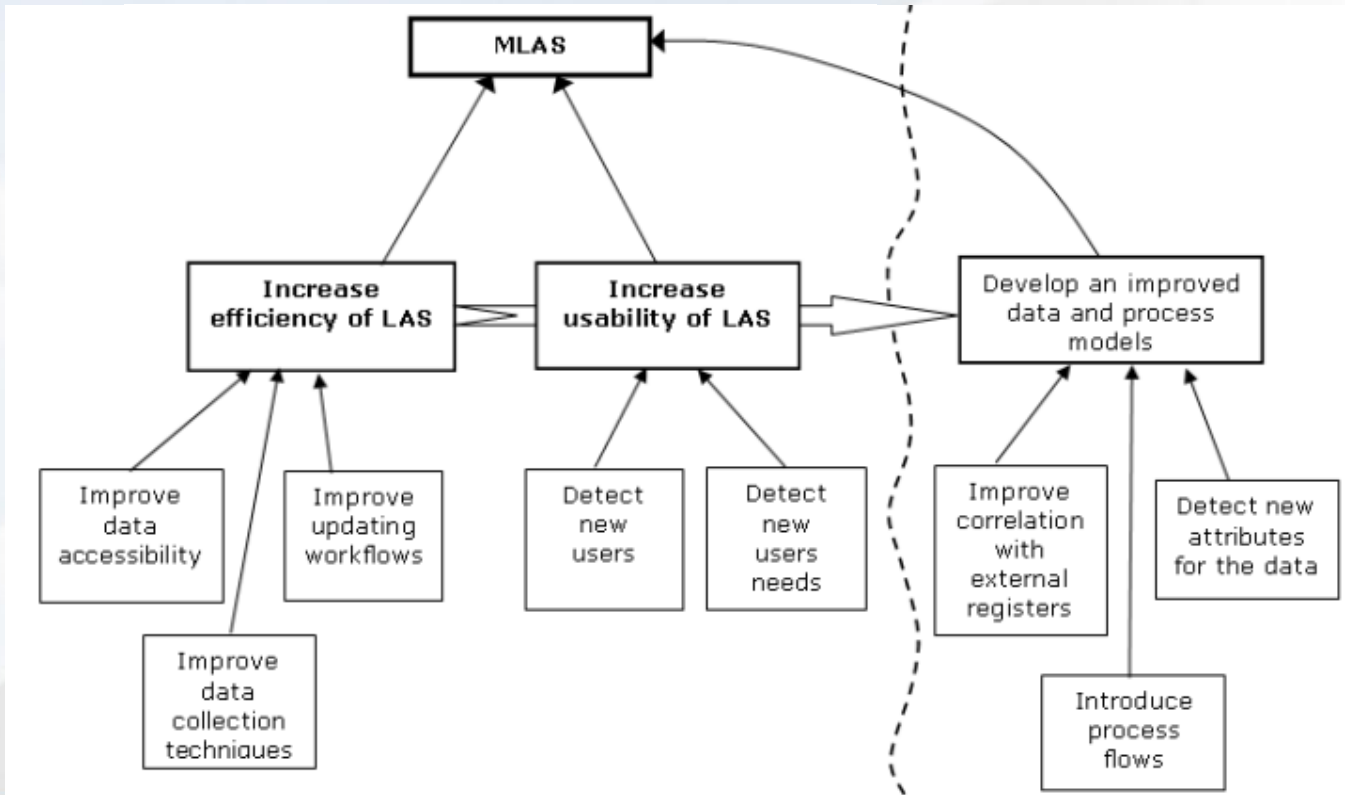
MLAS

Increase efficiency of LAS

Increase usability of LAS

Develop an improved data and process models

Improve data accessibility

Improve updating workflows

Improve data collection techniques

Detect new users

Detect new users needs

Improve correlation with external registers

Detect new attributes for the data

Introduce process flows